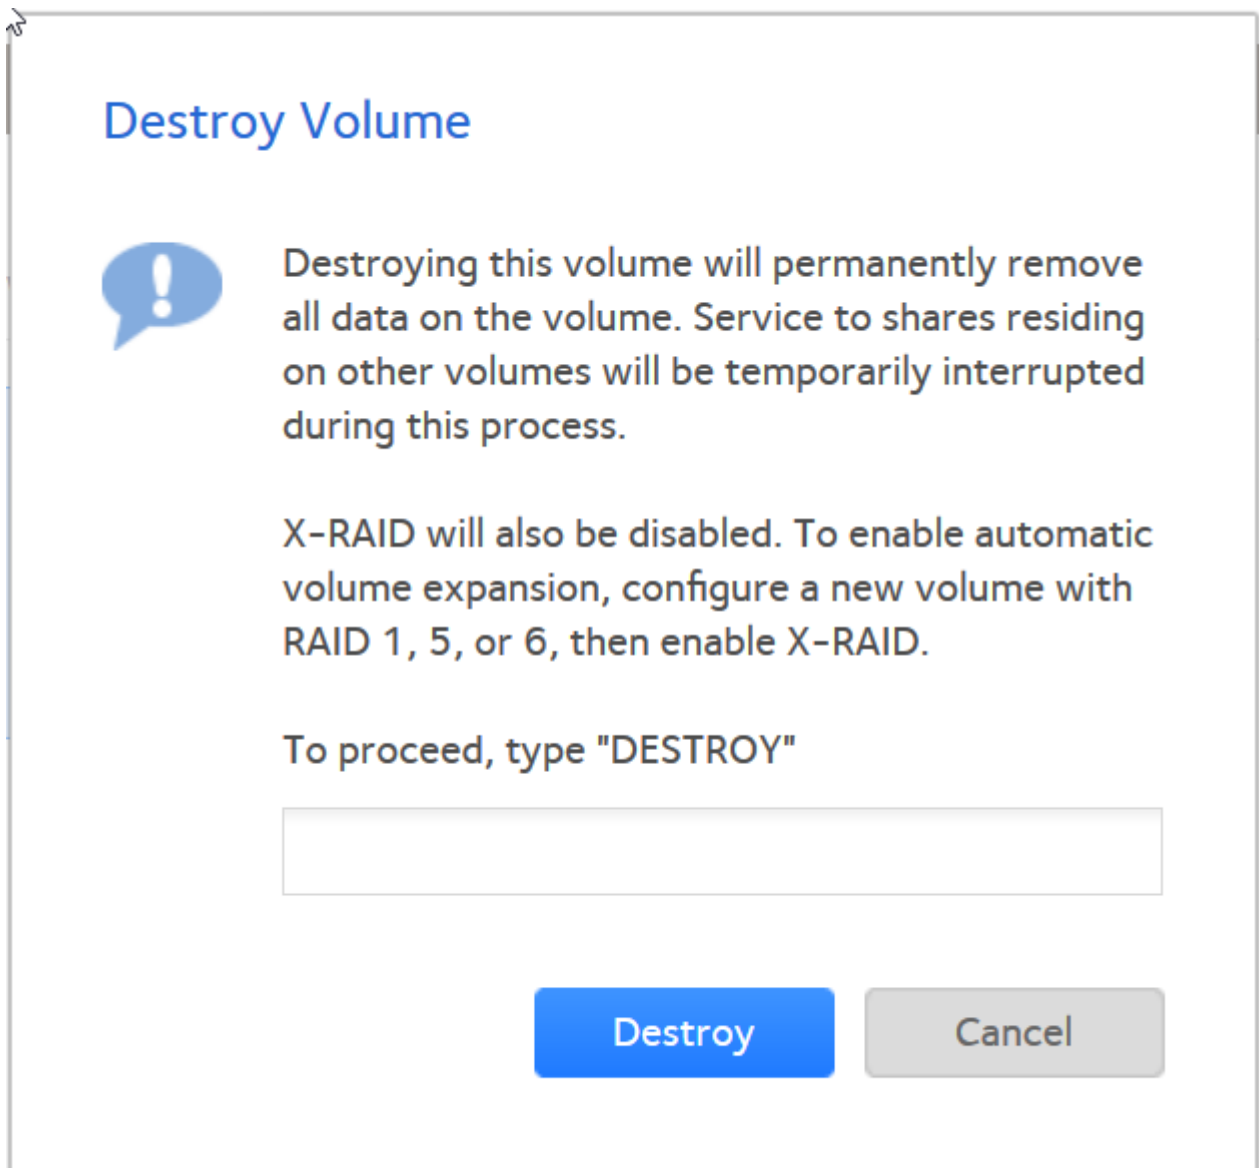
Destroy Volume

Destroying this volume will permanently remove all data on the volume. Service to shares residing on other volumes will be temporarily interrupted during this process.

X-RAID will also be disabled. To enable automatic volume expansion, configure a new volume with RAID 1, 5, or 6, then enable X-RAID.

To proceed, type "DESTROY"

Destroy

Cancel